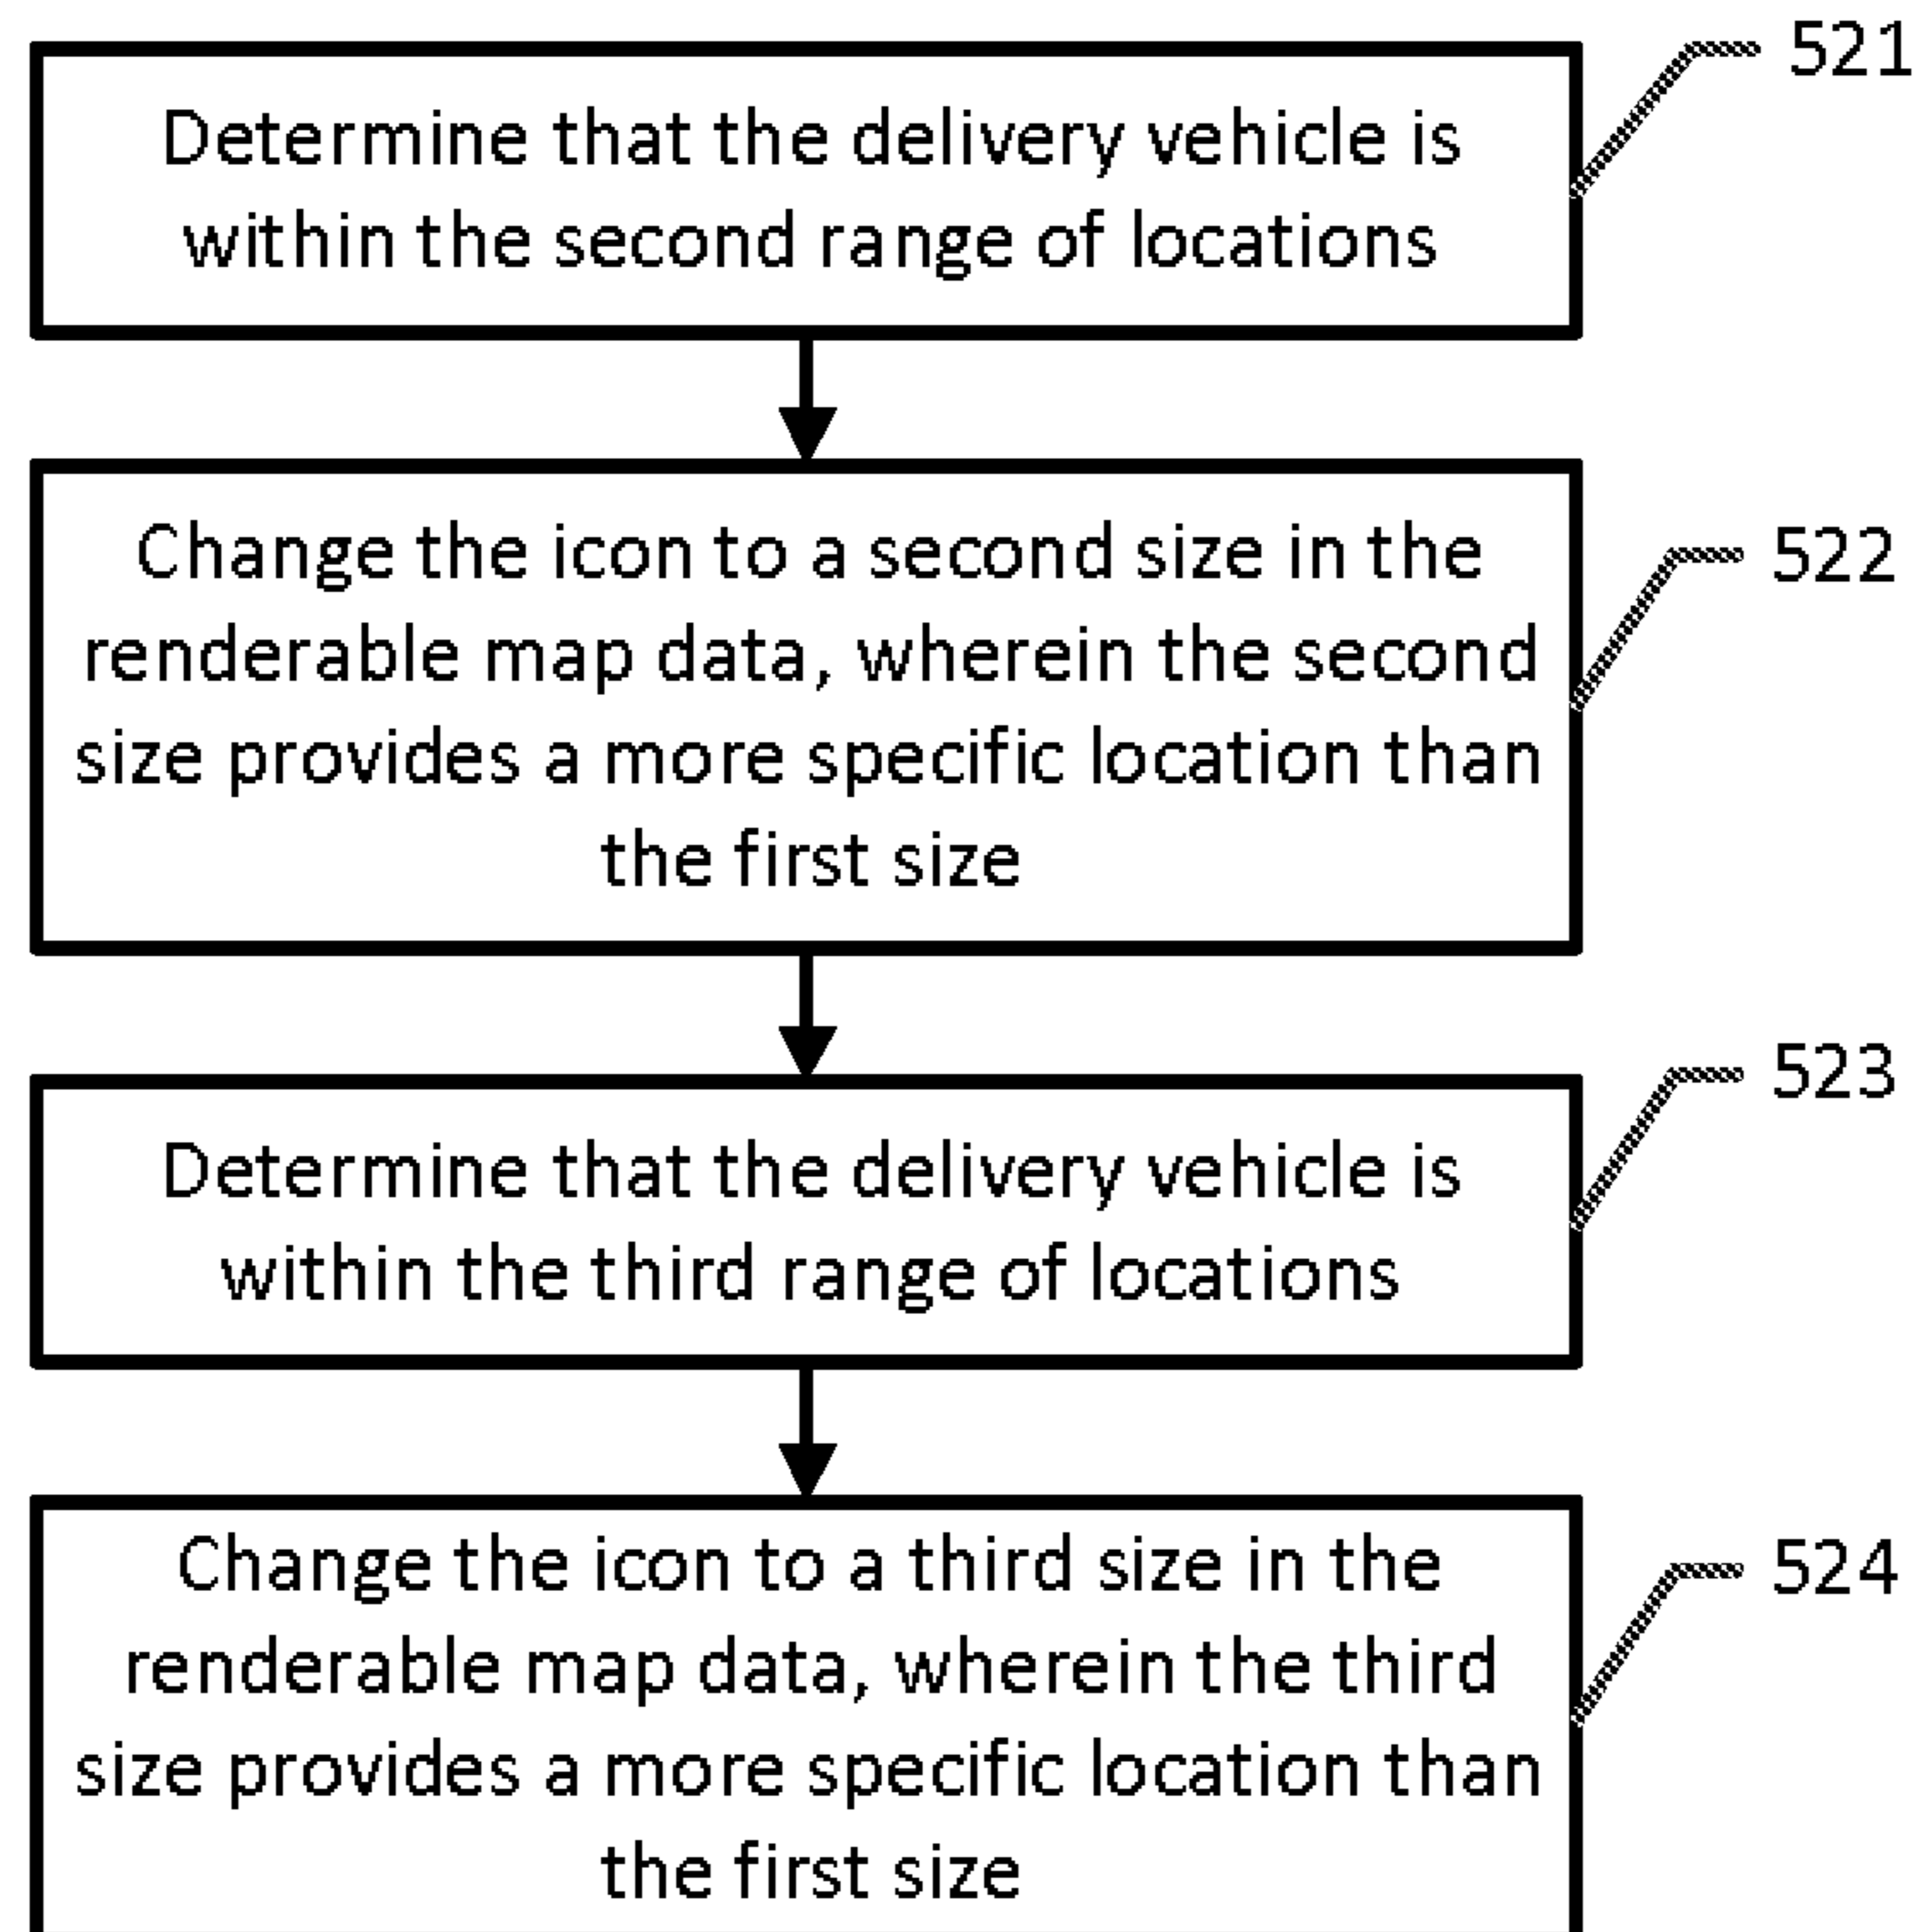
521

Determine that the delivery vehicle is within the second range of locations

522

Change the icon to a second size in the renderable map data, wherein the second size provides a more specific location than the first size

523

Determine that the delivery vehicle is within the third range of locations

524

Change the icon to a third size in the renderable map data, wherein the third size provides a more specific location than the first size